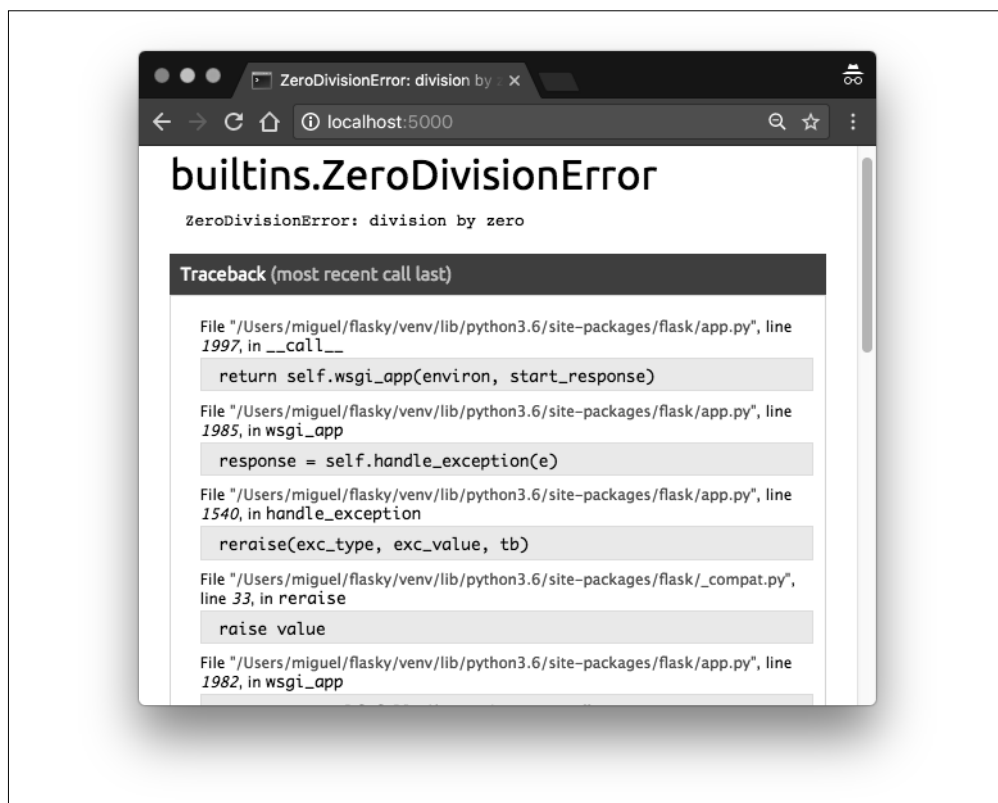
ZeroDivisionError: division by z ×

localhost:5000

builtins.ZeroDivisionError

ZeroDivisionError: division by zero

Traceback (most recent call last)

File "/Users/miguel/flasky/venv/lib/python3.6/site-packages/flask/app.py", line 1997, in __call__

return self.wsgi_app(environ, start_response)

File "/Users/miguel/flasky/venv/lib/python3.6/site-packages/flask/app.py", line 1985, in wsgi_app

response = self.handle_exception(e)

File "/Users/miguel/flasky/venv/lib/python3.6/site-packages/flask/app.py", line 1540, in handle_exception

reraise(exc_type, exc_value, tb)

File "/Users/miguel/flasky/venv/lib/python3.6/site-packages/flask/_compat.py", line 33, in reraise

raise value

File "/Users/miguel/flasky/venv/lib/python3.6/site-packages/flask/app.py", line 1982, in wsgi_app

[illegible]